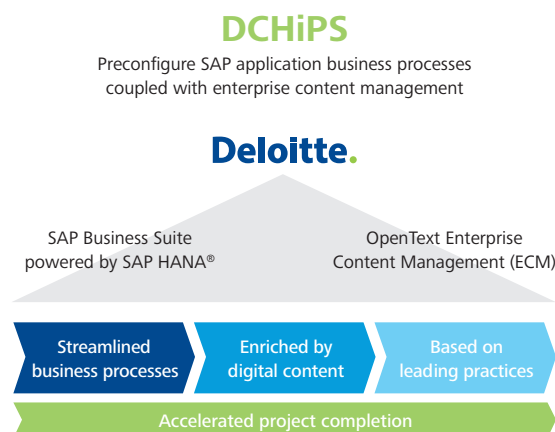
DCHiPS

Preconfigure SAP application business processes coupled with enterprise content management

Deloitte.

SAP Business Suite powered by SAP HANA®

OpenText Enterprise Content Management (ECM)

Streamlined business processes

Enriched by digital content

Based on leading practices

Accelerated project completion